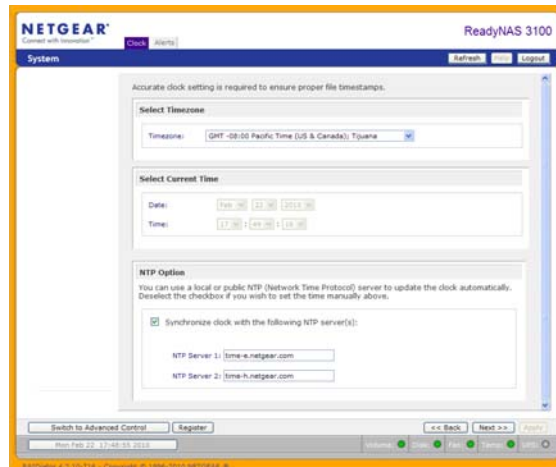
NETGEAR
Connect with Innovation™

Clock Alerts

ReadyNAS 3100

System

Refresh Help Logout

Accurate clock setting is required to ensure proper file timestamps.

Select Timezone

Timezone: GMT -08:00 Pacific Time (US & Canada); Tijuana

Select Current Time

Date: Feb 22 2010

Time: 17 : 48 : 18

NTP Option

You can use a local or public NTP (Network Time Protocol) server to update the clock automatically. Deselect the checkbox if you wish to set the time manually above.

Synchronize clock with the following NTP server(s):

NTP Server 1: time-e.netgear.com

NTP Server 2: time-h.netgear.com

Switch to Advanced Control Register

<< Back Next >> Apply

Mon Feb 22 17:48:55 2010

Volume Disk Fan Temp UPS

RAIDiator 4.2.10-T14 - Copyright © 1996-2010 NETGEAR ®